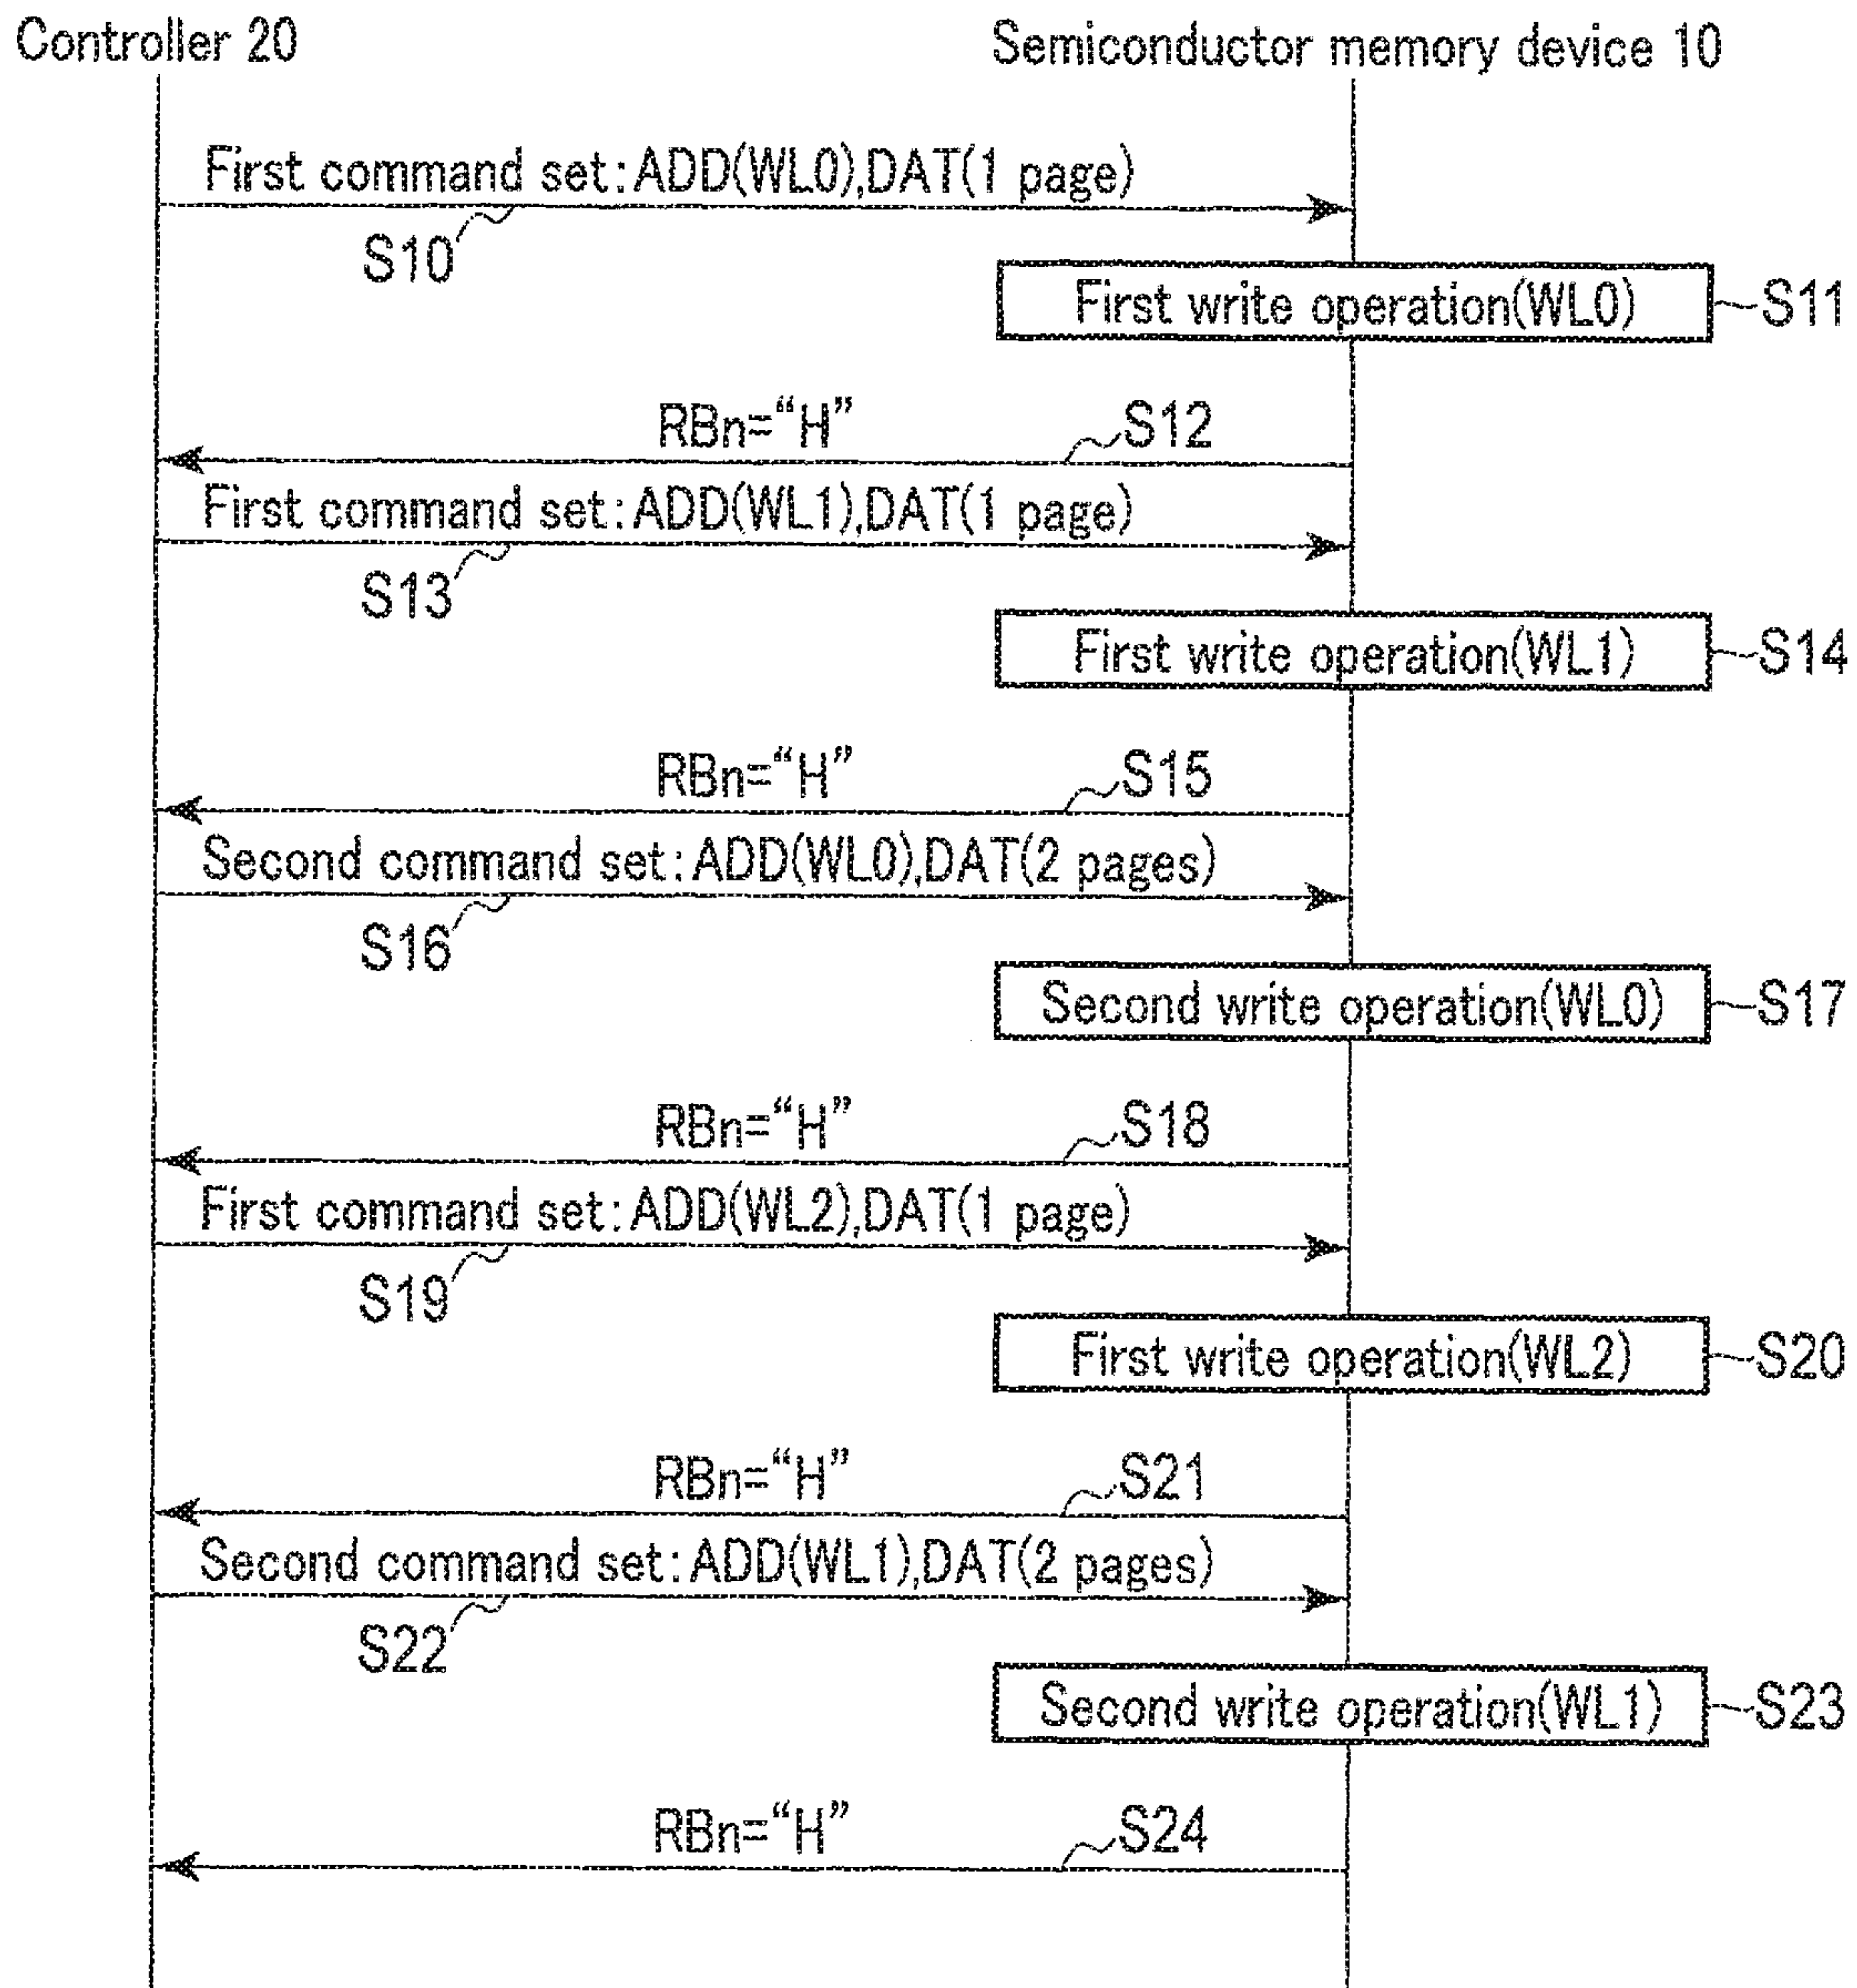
Controller 20

Semiconductor memory device 10

First command set:ADD(WL0),DAT(1 page)

S10

First write operation(WL0)

S11

RBn="H"

S12

First command set:ADD(WL1),DAT(1 page)

S13

First write operation(WL1)

S14

RBn="H"

S15

Second command set:ADD(WL0),DAT(2 pages)

S16

Second write operation(WL0)

S17

RBn="H"

S18

First command set:ADD(WL2),DAT(1 page)

S19

First write operation(WL2)

S20

RBn="H"

S21

Second command set:ADD(WL1),DAT(2 pages)

S22

Second write operation(WL1)

S23

RBn="H"

S24